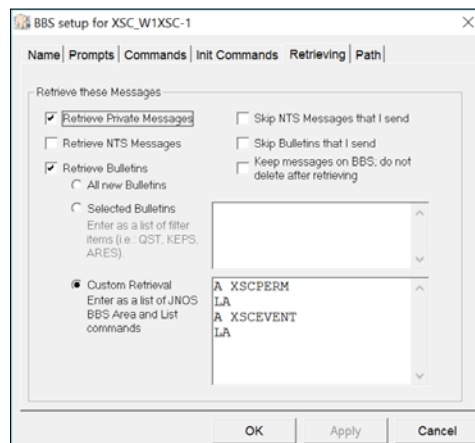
BBS setup for XSC_W1XSC-1

×

Name | Prompts | Commands | Init Commands | Retrieving | Path

Retrieve these Messages

Retrieve Private Messages

Skip NTS Messages that I send

Retrieve NTS Messages

Skip Bulletins that I send

Retrieve Bulletins

Keep messages on BBS; do not delete after retrieving

All new Bulletins

Selected Bulletins
Enter as a list of filter items (i.e.: QST, KEPS, ARES)

Custom Retrieval
Enter as a list of JNOS BBS Area and List commands

A XSCPERM
LA
A XSCEVENT
LA

OK

Apply

Cancel